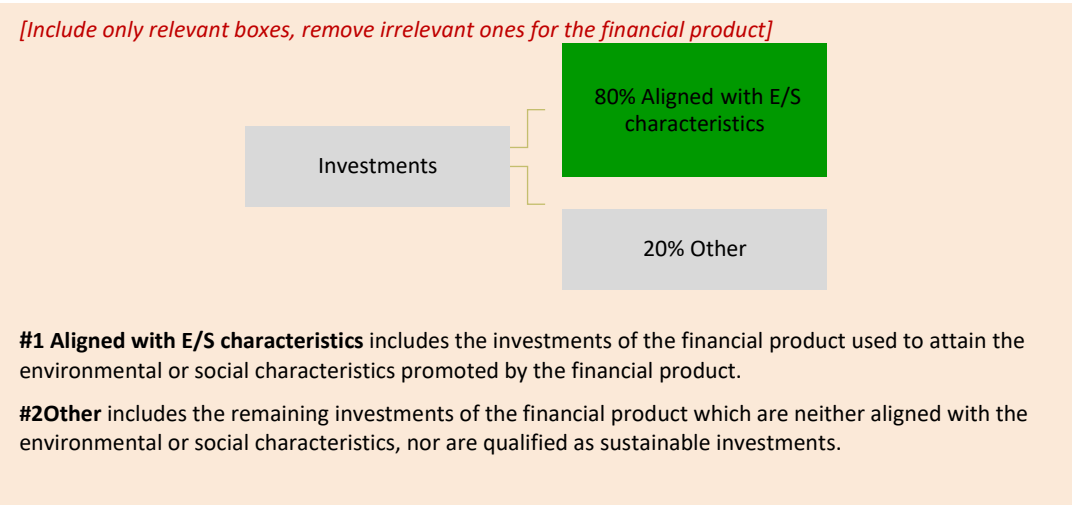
[Include only relevant boxes, remove irrelevant ones for the financial product]

Investments

80% Aligned with E/S characteristics

20% Other

**#1 Aligned with E/S characteristics** includes the investments of the financial product used to attain the environmental or social characteristics promoted by the financial product.

**#2Other** includes the remaining investments of the financial product which are neither aligned with the environmental or social characteristics, nor are qualified as sustainable investments.